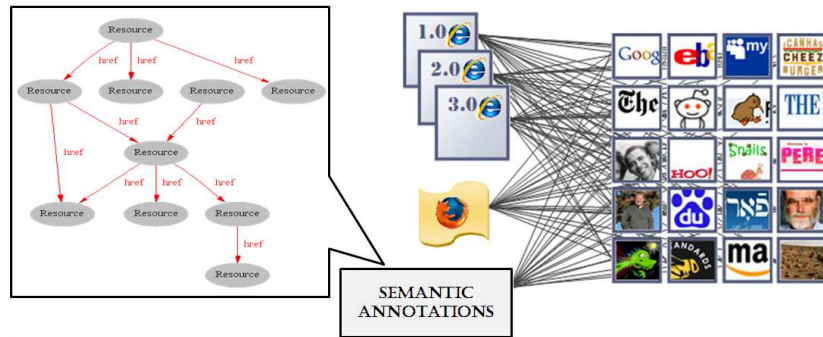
Resource

href

href

href

Resource

Resource

Resource

Resource

href

href

href

Resource

href

href

href

Resource

Resource

Resource

href

Resource

SEMANTIC ANNOTATIONS

1.0

2.0

3.0

Goog

eb

my

CANHA CHEEZ BURGER

The

THE

Snails

PERE

HOO!

du

ma

ANDARDS